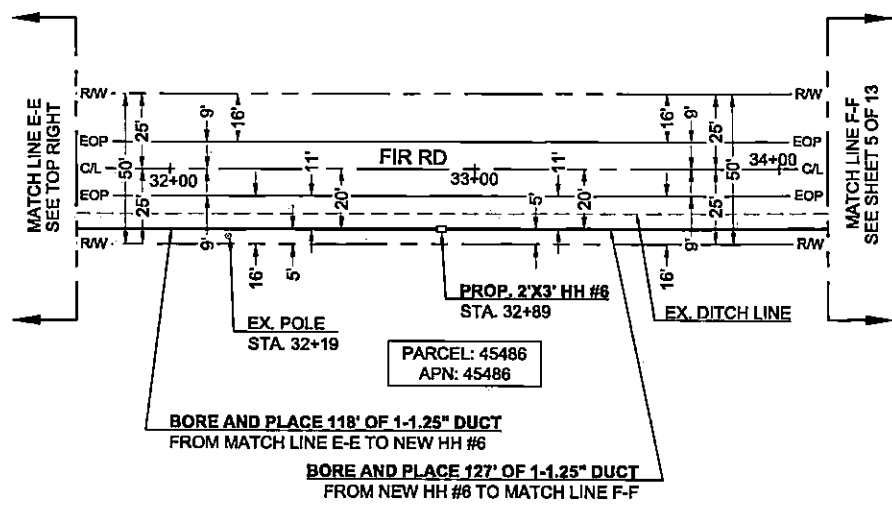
MATCH LINE E-E
SEE TOP RIGHT

R/W
EOP
C/L
EOP
R/W

25'
50'
25'
9'
16'
32+00
11'
20'
FIR RD
33+00
11'
5'
20'
9'
16'
5'
16'
9'
25'
50'
25'
34+00
9'
16'

R/W
EOP
C/L
EOP
R/W

MATCH LINE F-F
SEE SHEET 5 OF 13

EX. POLE
STA. 32+19

PROP. 2'X3' HH #6
STA. 32+89

EX. DITCH LINE

PARCEL: 45486
APN: 45486

BORE AND PLACE 118' OF 1-1.25" DUCT
FROM MATCH LINE E-E TO NEW HH #6

BORE AND PLACE 127' OF 1-1.25" DUCT
FROM NEW HH #6 TO MATCH LINE F-F